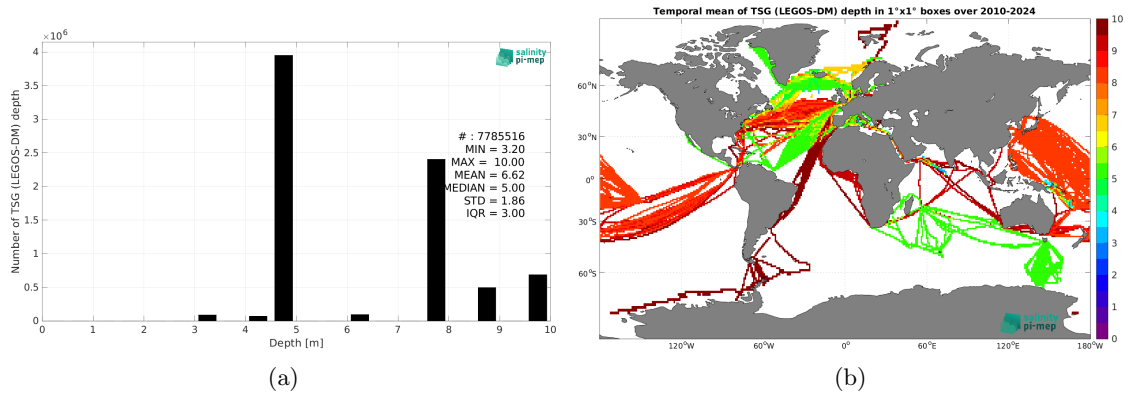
$\times 10^6$

salinity pi-mep

Number of TSG (LEGOS-DM) depth

4
3.5
3
2.5
2
1.5
1
0.5
0

# : 7785516
MIN = 3.20
MAX = 10.00
MEAN = 6.62
MEDIAN = 5.00
STD = 1.86
IQR = 3.00

0 1 2 3 4 5 6 7 8 9 10

Depth [m]

(a)

Temporal mean of TSG (LEGOS-DM) depth in 1°x1° boxes over 2010-2024

60°N
30°N
0°
30°S
60°S

120°W 60°W 0° 60°E 120°E 180°W

10
9
8
7
6
5
4
3
2
1
0

salinity pi-mep

(b)